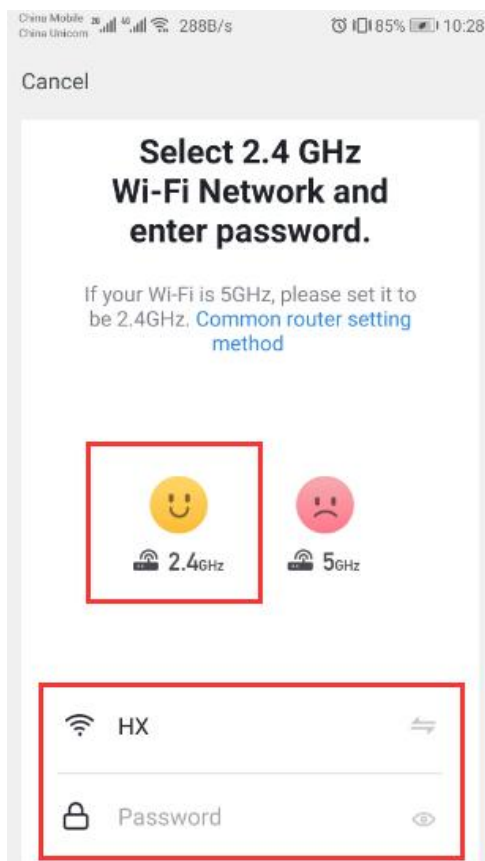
China Mobile China Unicom 2G 4G 288B/s 85% 10:28

Cancel

Select 2.4 GHz Wi-Fi Network and enter password.

If your Wi-Fi is 5GHz, please set it to be 2.4GHz. Common router setting method

2.4GHz

5GHz

HX

Password